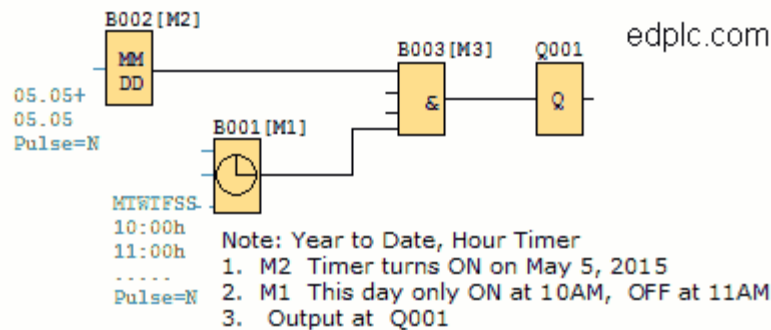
B002[M2]

MM
DD

05.05+
05.05
Pulse=N

B003[M3]

&

Q001

Q

edplc.com

B001[M1]

MTWTFSS
10:00h
11:00h
-----
Pulse=N

Note: Year to Date, Hour Timer
1. M2 Timer turns ON on May 5, 2015
2. M1 This day only ON at 10AM, OFF at 11AM
3. Output at Q001